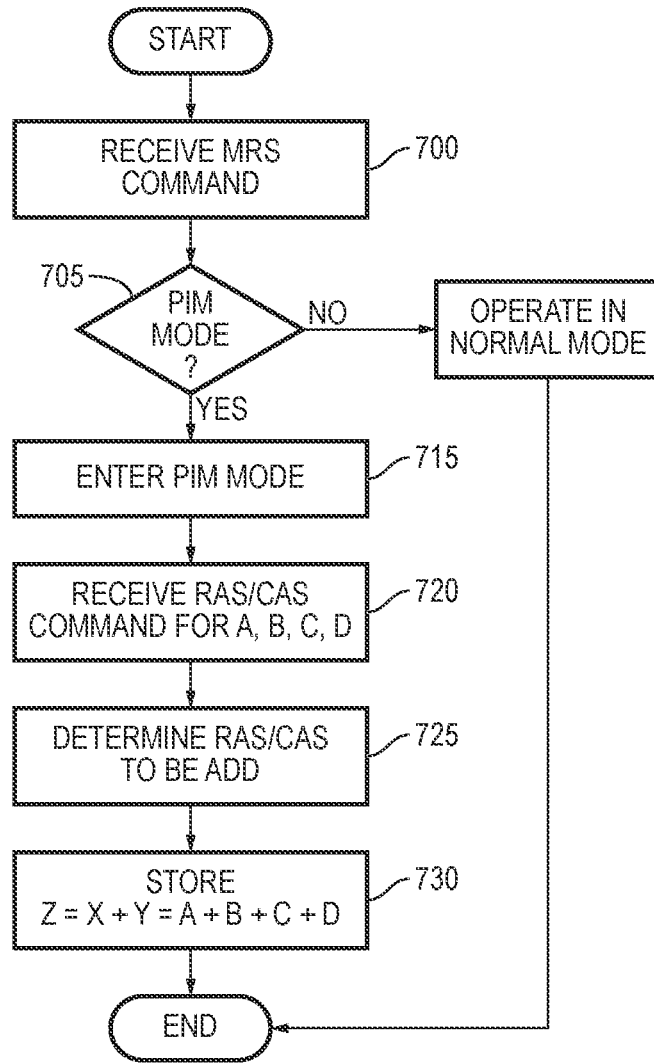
START

RECEIVE MRS COMMAND

700

705

PIM MODE ?

NO

OPERATE IN NORMAL MODE

YES

ENTER PIM MODE

715

RECEIVE RAS/CAS COMMAND FOR A, B, C, D

720

DETERMINE RAS/CAS TO BE ADD

725

STORE $Z = X + Y = A + B + C + D$

730

END